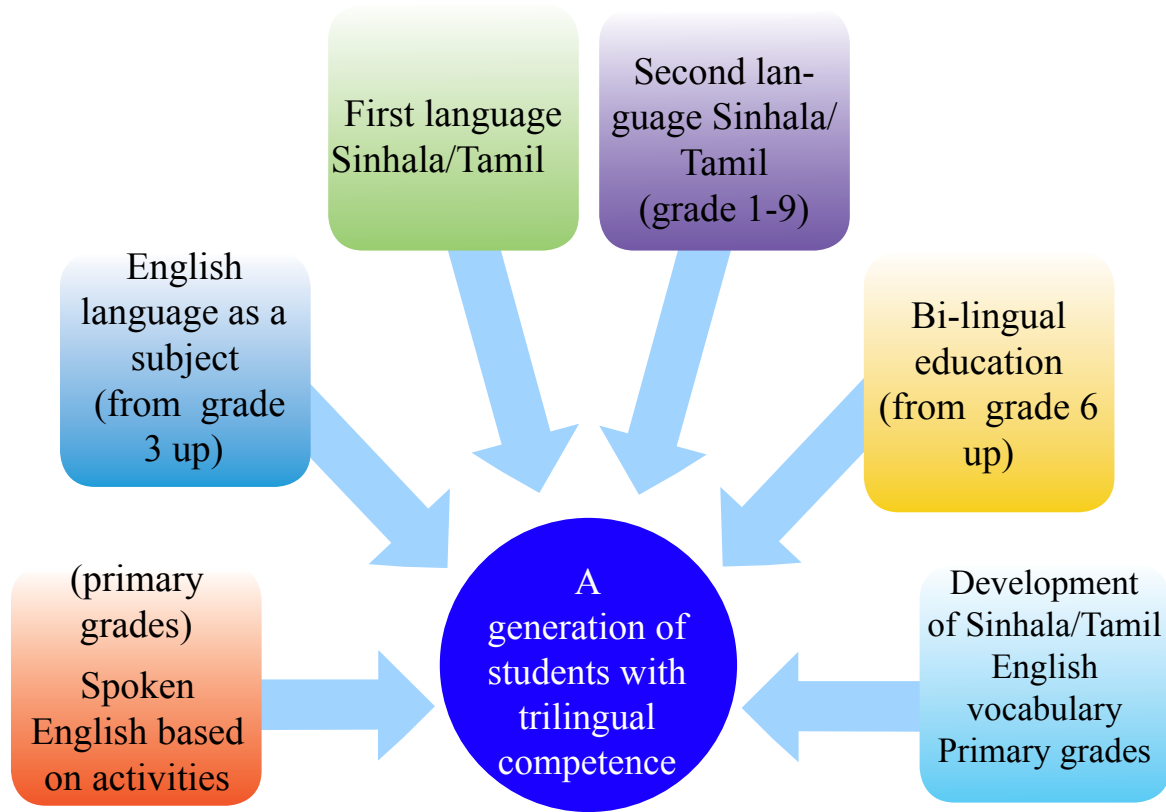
First language Sinhala/Tamil

Second language Sinhala/ Tamil (grade 1-9)

English language as a subject (from grade 3 up)

Bi-lingual education (from grade 6 up)

(primary grades) Spoken English based on activities

A generation of students with trilingual competence

Development of Sinhala/Tamil English vocabulary Primary grades